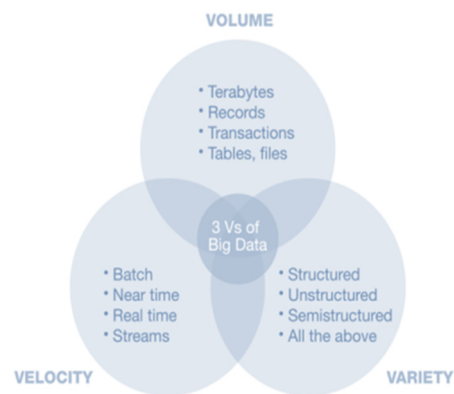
VOLUME

• Terabytes
• Records
• Transactions
• Tables, files

3 Vs of Big Data

• Batch
• Near time
• Real time
• Streams

• Structured
• Unstructured
• Semistructured
• All the above

VELOCITY

VARIETY